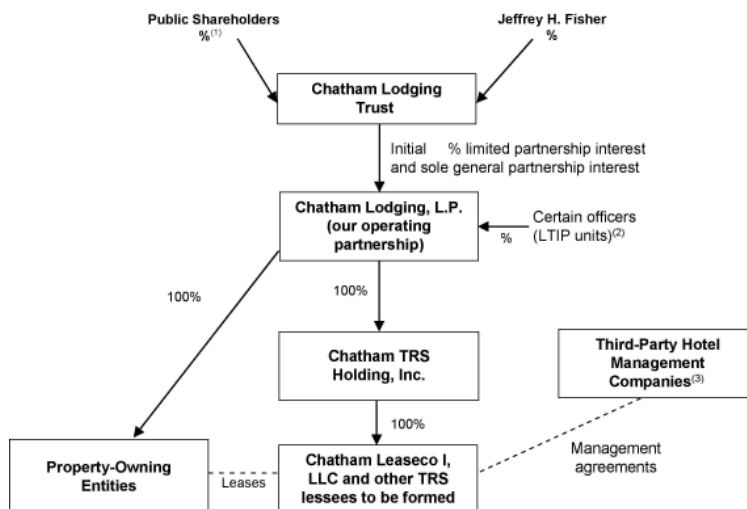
Public Shareholders
%$^{(1)}$

Jeffrey H. Fisher
%

Chatham Lodging Trust

Initial % limited partnership interest and sole general partnership interest

Chatham Lodging, L.P. (our operating partnership)

Certain officers (LTIP units)$^{(2)}$

%

100%

100%

Chatham TRS Holding, Inc.

Third-Party Hotel Management Companies$^{(3)}$

100%

Management agreements

Property-Owning Entities

Leases

Chatham Leaseco I, LLC and other TRS lessees to be formed